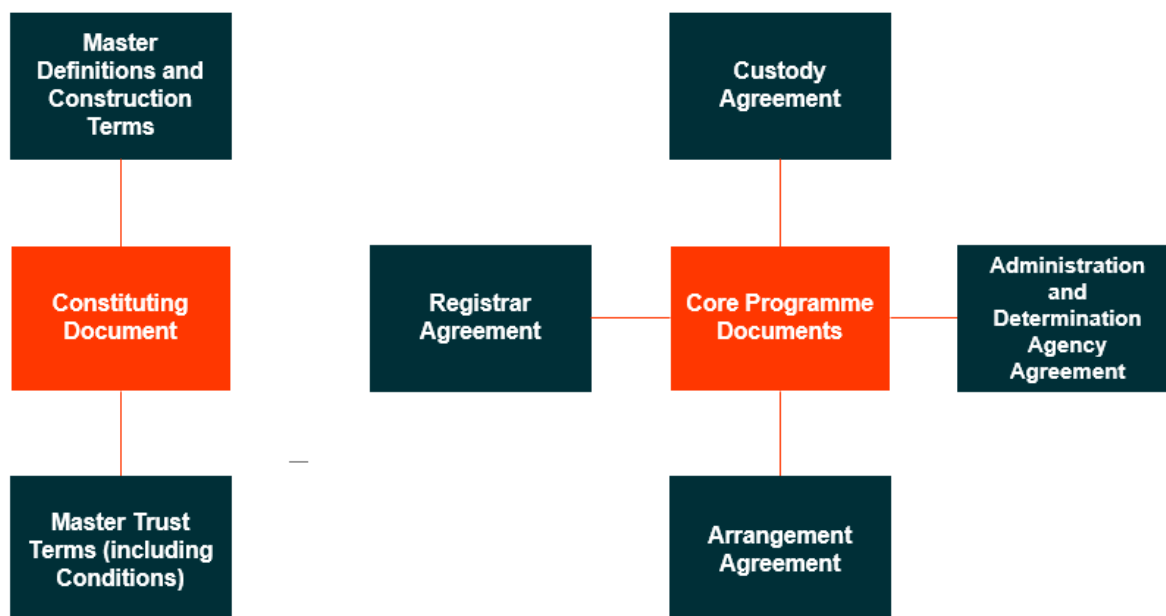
Master Definitions and Construction Terms

Custody Agreement

Constituting Document

Registrar Agreement

Core Programme Documents

Administration and Determination Agency Agreement

Master Trust Terms (including Conditions)

Arrangement Agreement